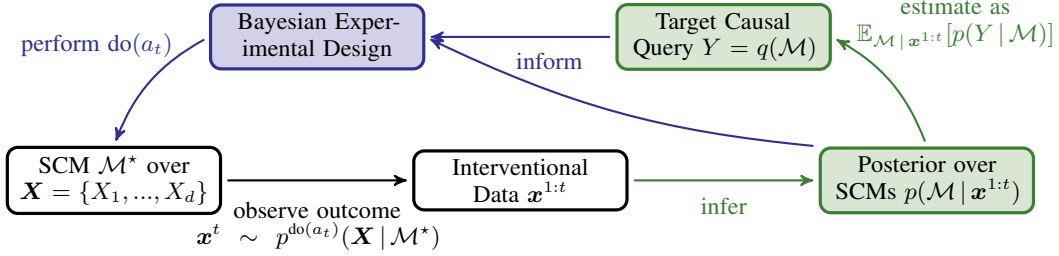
Bayesian Experimental Design

Target Causal Query $Y = q(\mathcal{M})$

estimate as $\mathbb{E}_{\mathcal{M} \mid \boldsymbol{x}^{1:t}}[p(Y \mid \mathcal{M})]$

perform $\text{do}(a_t)$

inform

SCM $\mathcal{M}^\star$ over $\boldsymbol{X} = \{X_1, ..., X_d\}$

Interventional Data $\boldsymbol{x}^{1:t}$

Posterior over SCMs $p(\mathcal{M} \mid \boldsymbol{x}^{1:t})$

observe outcome

$\boldsymbol{x}^t \sim p^{\text{do}(a_t)}(\boldsymbol{X} \mid \mathcal{M}^\star)$

infer